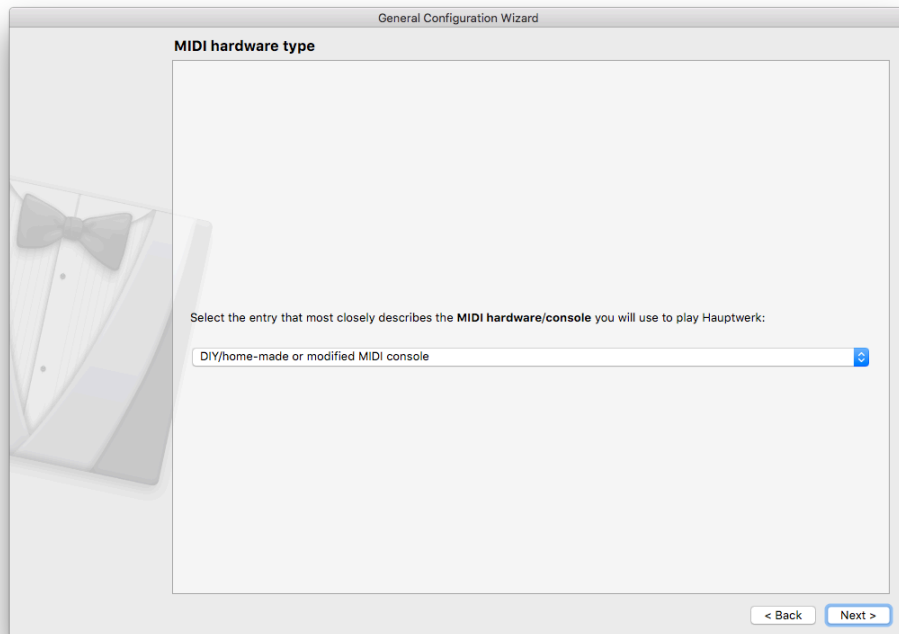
General Configuration Wizard

MIDI hardware type

Select the entry that most closely describes the MIDI hardware/console you will use to play Hauptwerk:

DIY/home-made or modified MIDI console

< Back

Next >